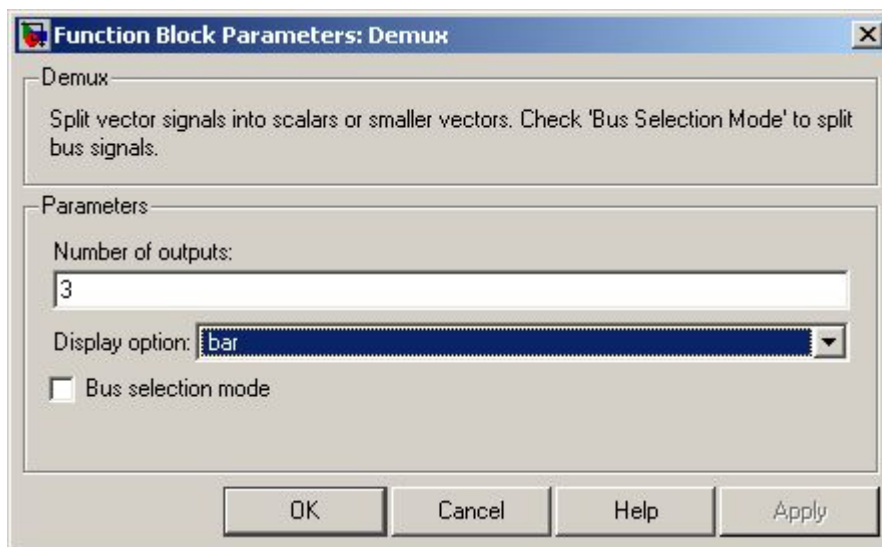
Function Block Parameters: Demux

Demux

Split vector signals into scalars or smaller vectors. Check 'Bus Selection Mode' to split bus signals.

Parameters

Number of outputs:

3

Display option: bar

Bus selection mode

OK Cancel Help Apply